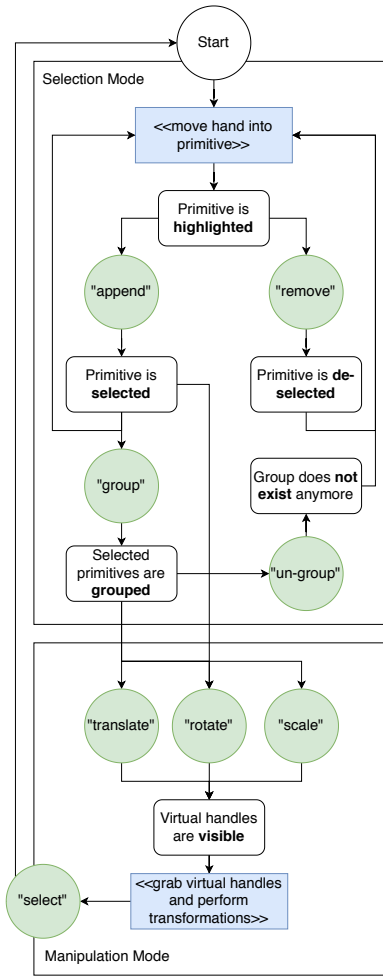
Start

Selection Mode

<<move hand into primitive>>

Primitive is **highlighted**

"append"

"remove"

Primitive is **selected**

Primitive is **de-selected**

"group"

Group does **not exist** anymore

Selected primitives are **grouped**

"un-group"

"translate"

"rotate"

"scale"

Virtual handles are **visible**

"select"

<<grab virtual handles and perform transformations>>

Manipulation Mode